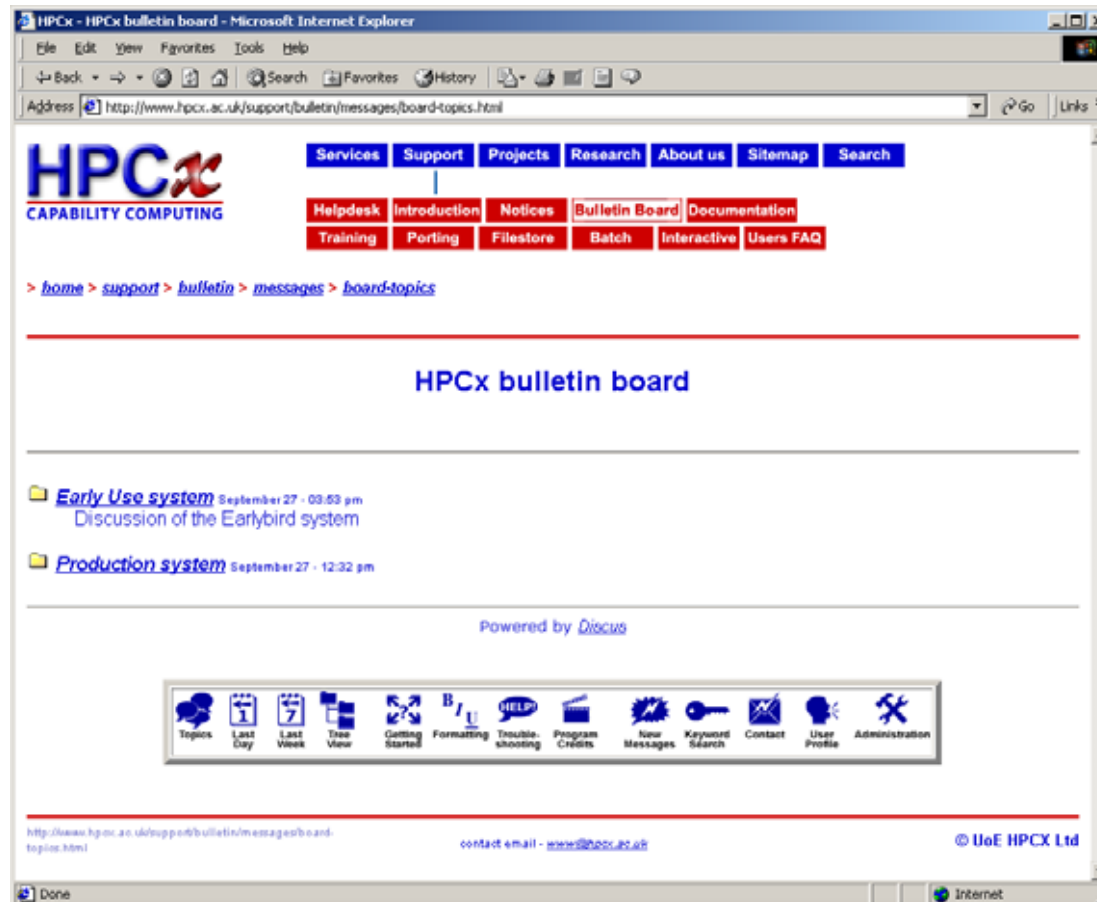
HPCx - HPCx bulletin board - Microsoft Internet Explorer

File Edit View Favorites Tools Help

Back Search Favorites History

Address http://www.hpcx.ac.uk/support/bulletin/messages/board-topics.html Go Links

HPCx
CAPABILITY COMPUTING

Services Support Projects Research About us Sitemap Search

Helpdesk Introduction Notices Bulletin Board Documentation
Training Porting Filestore Batch Interactive Users FAQ

> home > support > bulletin > messages > board-topics

HPCx bulletin board

Early Use system September 27 - 03:53 pm
Discussion of the Earlybird system

Production system September 27 - 12:32 pm

Powered by Discus

Topics Last Day Last Week Tree View Getting Started Formatting Trouble-shooting Program Credits New Messages Keyword Search Contact User Profile Administration

http://www.hpcx.ac.uk/support/bulletin/messages/board-topics.html

contact email - www@hpcx.ac.uk

© UoE HPCX Ltd

Done Internet